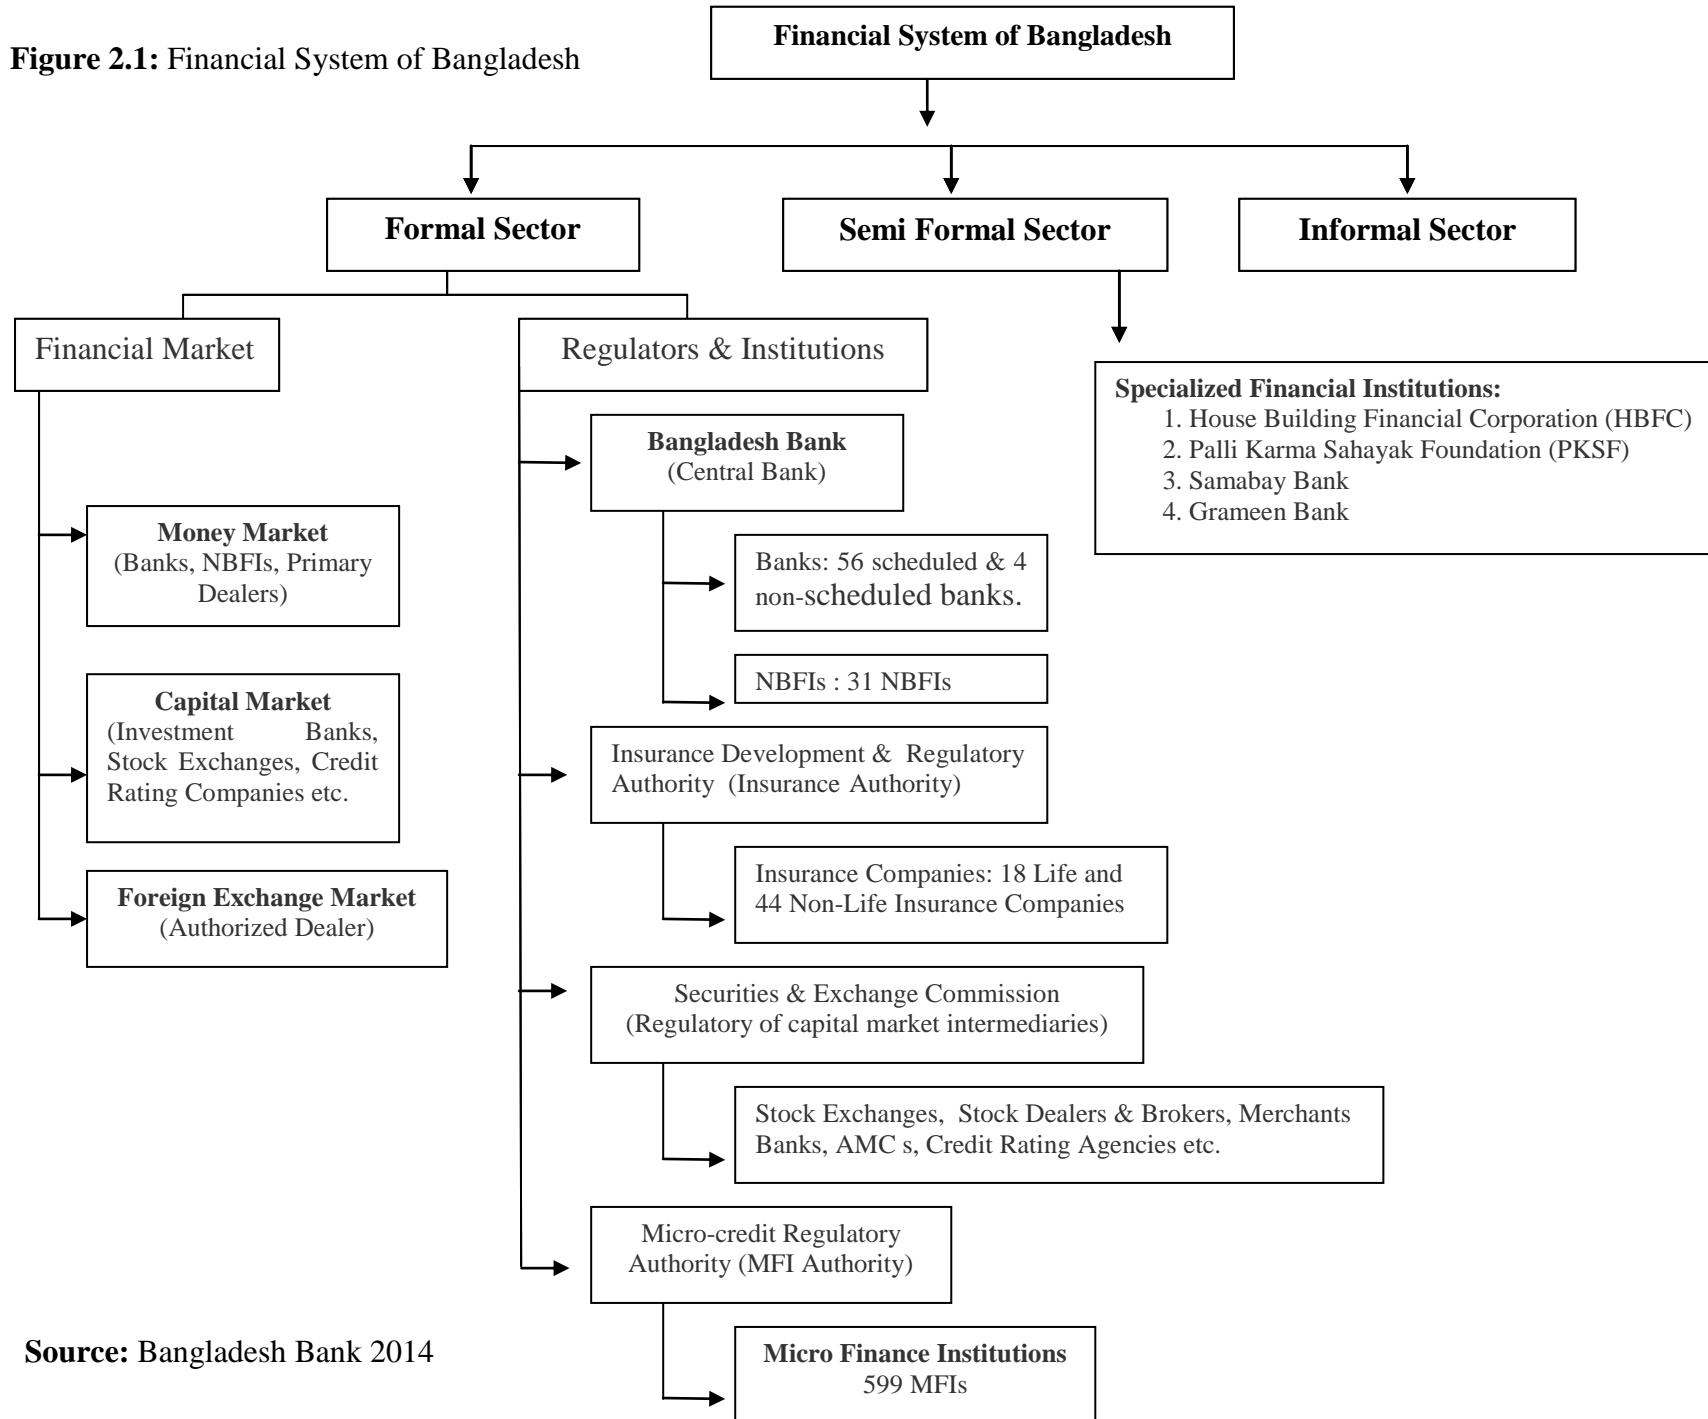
**Figure 2.1:** Financial System of Bangladesh

Financial System of Bangladesh

Formal Sector

Semi Formal Sector

Informal Sector

Financial Market

Regulators & Institutions

Specialized Financial Institutions:
1. House Building Financial Corporation (HBFC)
2. Palli Karma Sahayak Foundation (PKSF)
3. Samabay Bank
4. Grameen Bank

Money Market
(Banks, NBFIs, Primary Dealers)

Capital Market
(Investment Banks, Stock Exchanges, Credit Rating Companies etc.

Foreign Exchange Market
(Authorized Dealer)

Bangladesh Bank
(Central Bank)

Banks: 56 scheduled & 4 non-scheduled banks.

NBFIs : 31 NBFIs

Insurance Development & Regulatory Authority (Insurance Authority)

Insurance Companies: 18 Life and 44 Non-Life Insurance Companies

Securities & Exchange Commission
(Regulatory of capital market intermediaries)

Stock Exchanges, Stock Dealers & Brokers, Merchants Banks, AMC s, Credit Rating Agencies etc.

Micro-credit Regulatory Authority (MFI Authority)

Micro Finance Institutions
599 MFIs

**Source:** Bangladesh Bank 2014